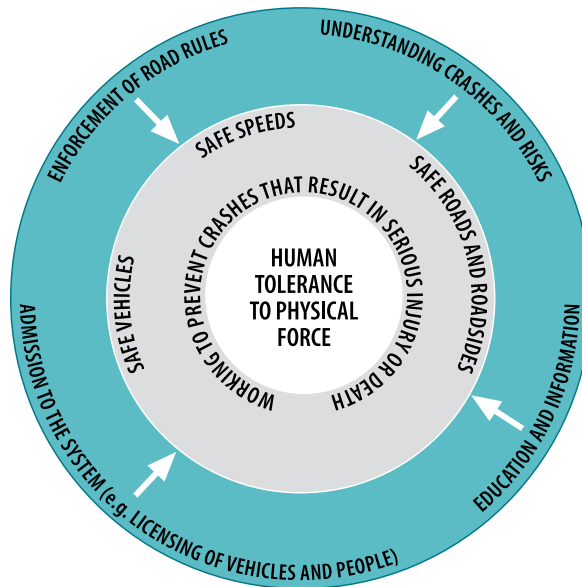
ENFORCEMENT OF ROAD RULES

UNDERSTANDING CRASHES AND RISKS

SAFE SPEEDS

SAFE ROADS AND ROADSIDES

SAFE VEHICLES

WORKING TO PREVENT CRASHES THAT RESULT IN SERIOUS INJURY OR DEATH

HUMAN TOLERANCE TO PHYSICAL FORCE

ADMISSION TO THE SYSTEM (e.g. LICENSING OF VEHICLES AND PEOPLE)

EDUCATION AND INFORMATION